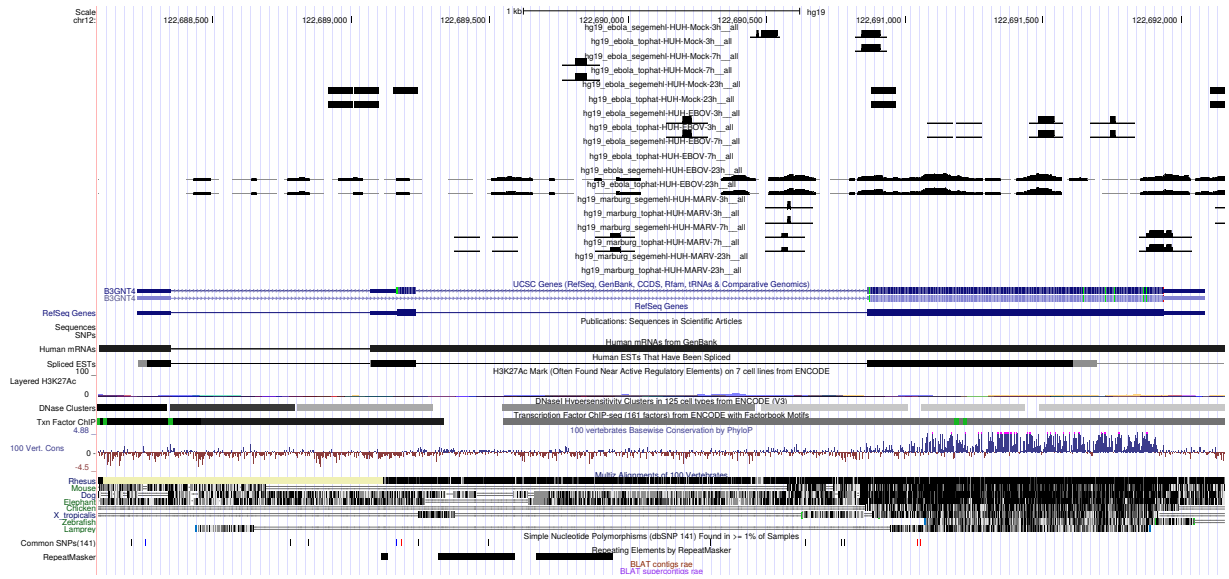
Scale
chr12:
1 kb
hg19
122,688,500
122,689,000
122,689,500
122,690,000
122,690,500
122,691,000
122,691,500
122,692,000
hg19_ebola_segemehl-HUH-Mock-3h__all
hg19_ebola_tophat-HUH-Mock-3h__all
hg19_ebola_segemehl-HUH-Mock-7h__all
hg19_ebola_tophat-HUH-Mock-7h__all
hg19_ebola_segemehl-HUH-Mock-23h__all
hg19_ebola_tophat-HUH-Mock-23h__all
hg19_ebola_segemehl-HUH-EBOV-3h__all
hg19_ebola_tophat-HUH-EBOV-3h__all
hg19_ebola_segemehl-HUH-EBOV-7h__all
hg19_ebola_tophat-HUH-EBOV-7h__all
hg19_ebola_segemehl-HUH-EBOV-23h__all
hg19_ebola_tophat-HUH-EBOV-23h__all
hg19_marburg_segemehl-HUH-MARV-3h__all
hg19_marburg_tophat-HUH-MARV-3h__all
hg19_marburg_segemehl-HUH-MARV-7h__all
hg19_marburg_tophat-HUH-MARV-7h__all
hg19_marburg_segemehl-HUH-MARV-23h__all
hg19_marburg_tophat-HUH-MARV-23h__all
B3GNT4
B3GNT4
UCSC Genes (RefSeq, GenBank, CCDS, Rfam, tRNAs & Comparative Genomics)
RefSeq Genes
RefSeq Genes
Sequences
Publications: Sequences in Scientific Articles
SNPs
Human mRNAs
Human mRNAs from GenBank
Spliced ESTs
Human ESTs That Have Been Spliced
100
H3K27Ac Mark (Often Found Near Active Regulatory Elements) on 7 cell lines from ENCODE
Layered H3K27Ac
0
DNaseI Hypersensitivity Clusters in 125 cell types from ENCODE (V3)
DNase Clusters
Transcription Factor ChIP-seq (161 factors) from ENCODE with Factorbook Motifs
Txn Factor ChIP
4.88
100 vertebrates Basewise Conservation by PhyloP
100 Vert. Cons
0
-4.5
Multiz Alignments of 100 Vertebrates
Rhesus
Mouse
Dog
Elephant
Chicken
X_tropicalis
Zebrafish
Lamprey
Simple Nucleotide Polymorphisms (dbSNP 141) Found in >= 1% of Samples
Common SNPs(141)
Repeating Elements by RepeatMasker
RepeatMasker
BLAT contigs rae
BLAT supercontigs rae